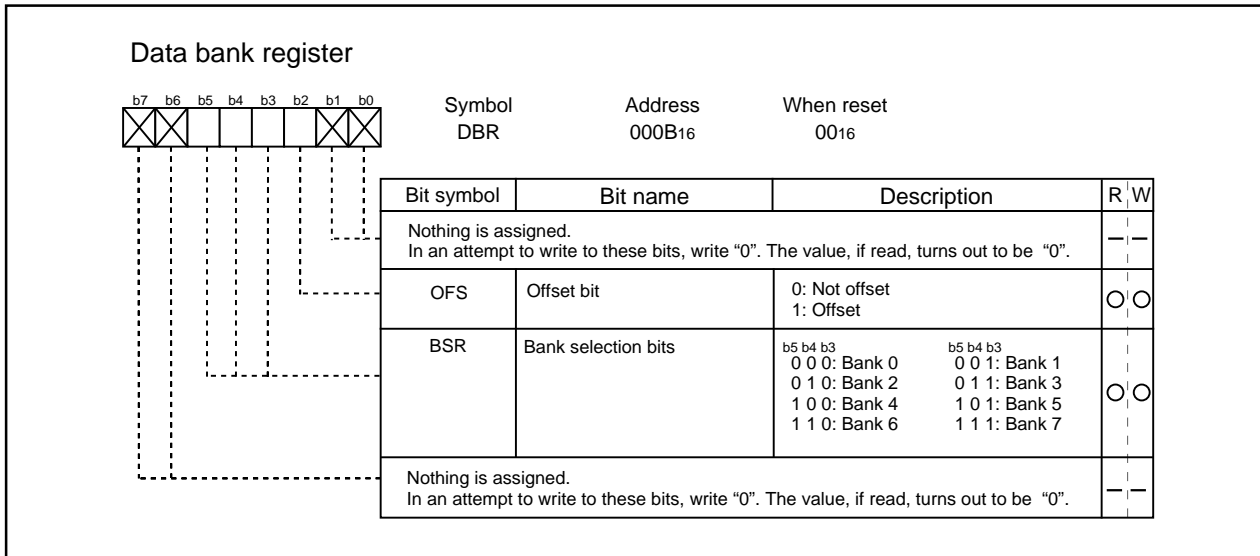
Data bank register

b7 b6 b5 b4 b3 b2 b1 b0

Symbol DBR

Address $000B_{16}$

When reset $00_{16}$

| Bit symbol | Bit name | Description | R | W |
|---|---|---|---|---|
| Nothing is assigned. In an attempt to write to these bits, write "0". The value, if read, turns out to be "0". | | | – | – |
| OFS | Offset bit | 0: Not offset<br>1: Offset | ○ | ○ |
| BSR | Bank selection bits | b5 b4 b3<br>0 0 0: Bank 0<br>0 1 0: Bank 2<br>1 0 0: Bank 4<br>1 1 0: Bank 6<br>b5 b4 b3<br>0 0 1: Bank 1<br>0 1 1: Bank 3<br>1 0 1: Bank 5<br>1 1 1: Bank 7 | ○ | ○ |
| Nothing is assigned. In an attempt to write to these bits, write "0". The value, if read, turns out to be "0". | | | – | – |